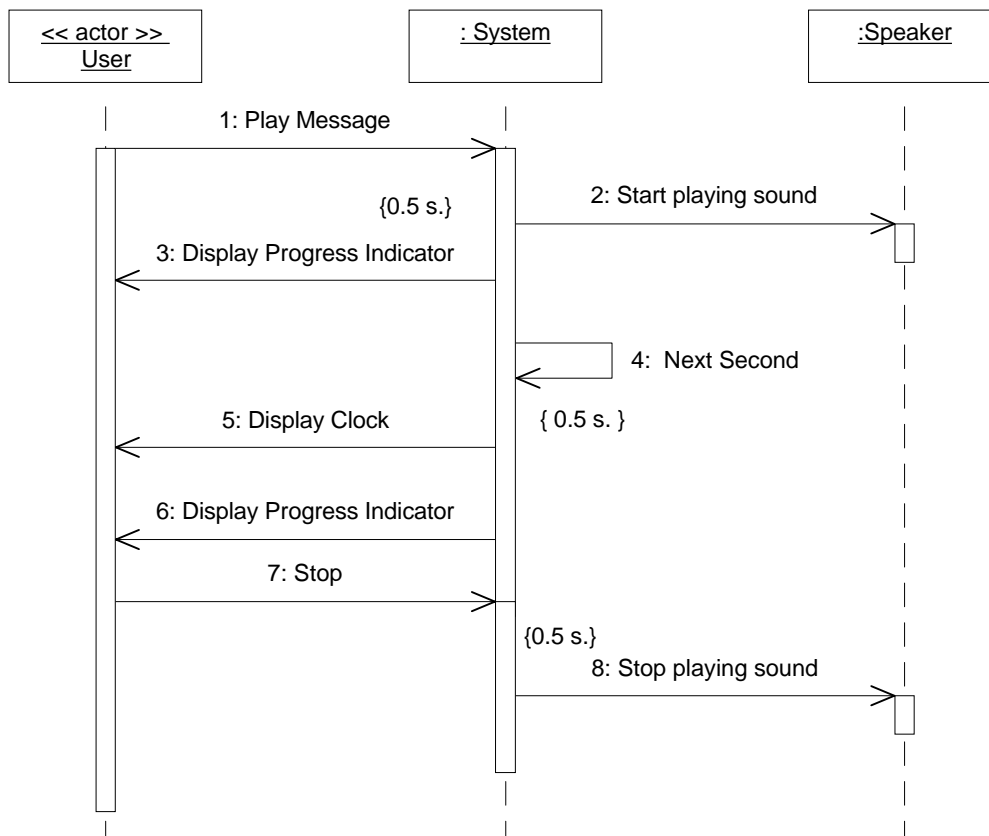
<< actor >>
User

: System

:Speaker

1: Play Message

{0.5 s.}

2: Start playing sound

3: Display Progress Indicator

4: Next Second

5: Display Clock

{ 0.5 s. }

6: Display Progress Indicator

7: Stop

{0.5 s.}

8: Stop playing sound